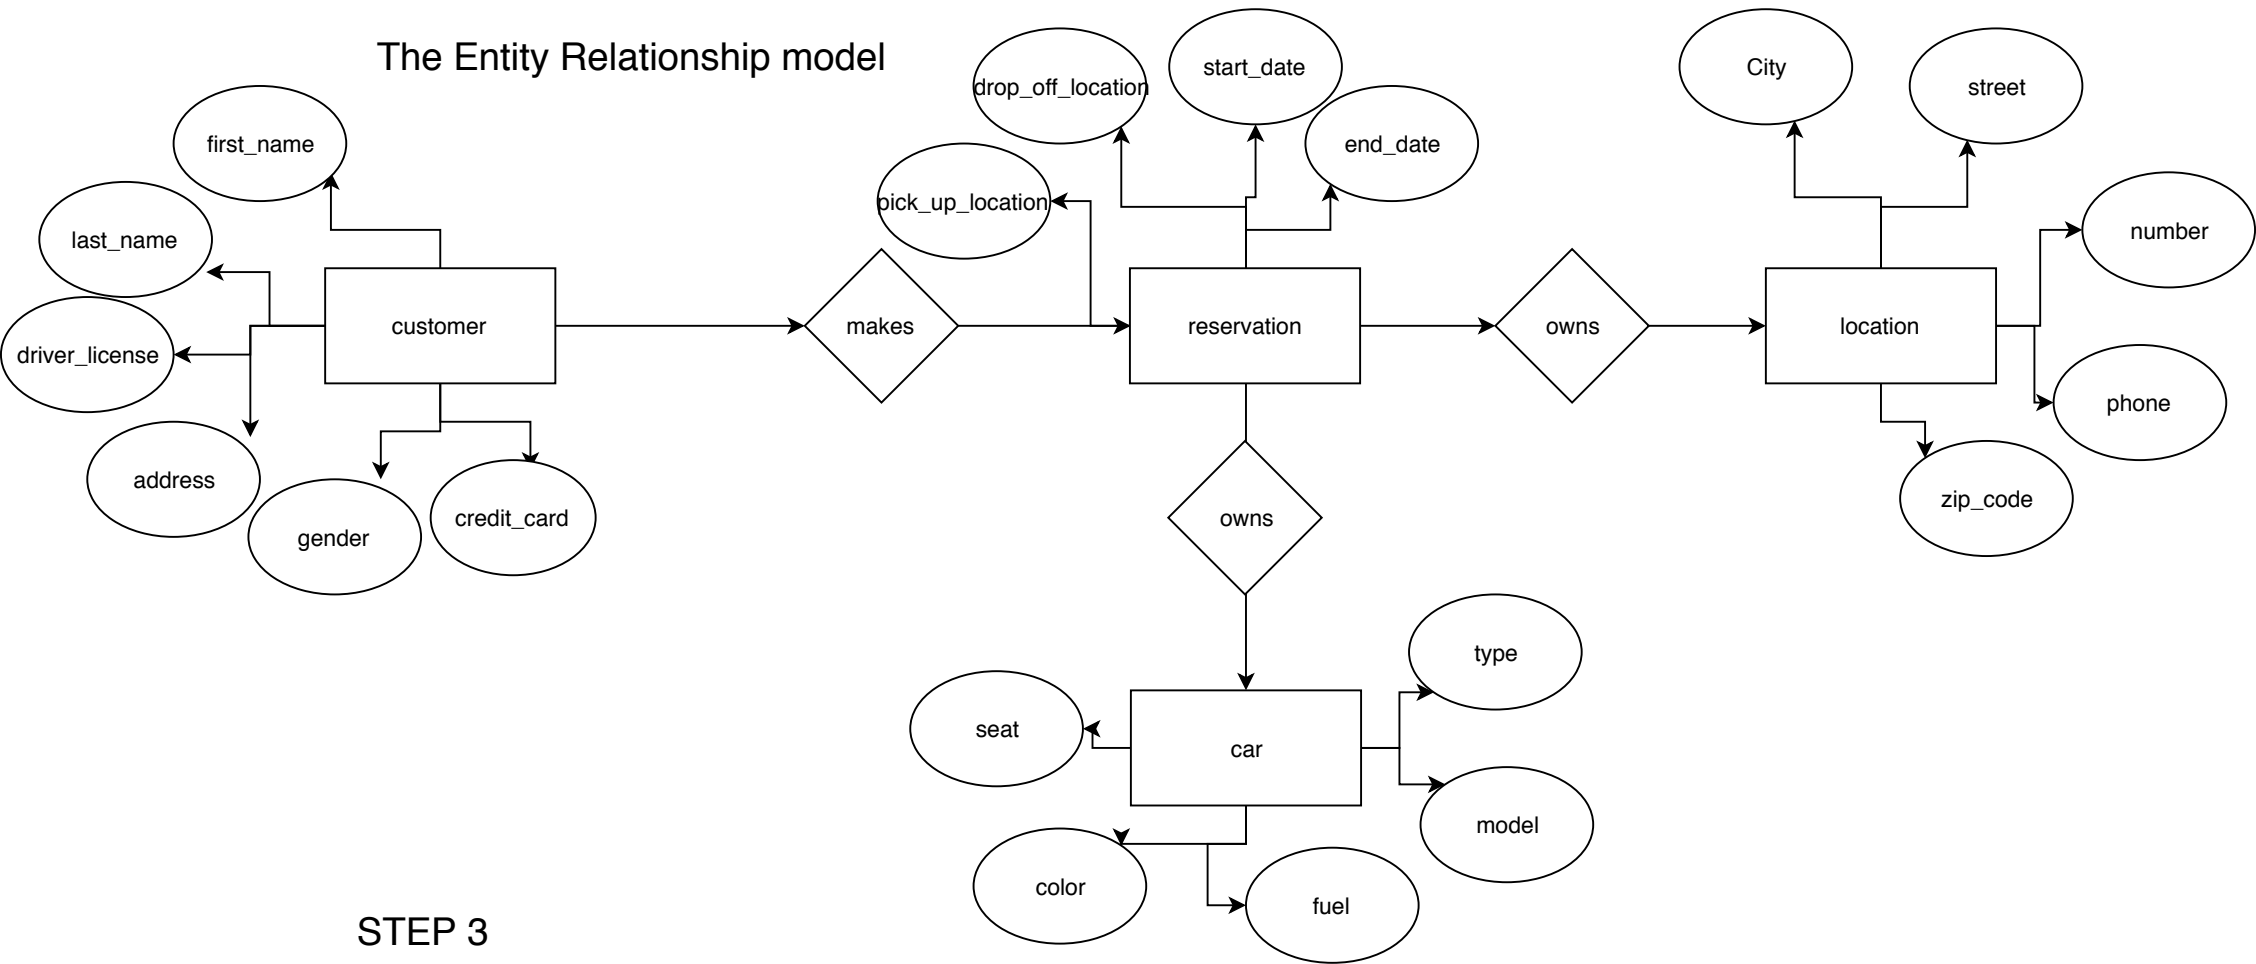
The Entity Relationship model

first_name

last_name

driver_license

address

gender

credit_card

customer

makes

drop_off_location

start_date

end_date

pick_up_location

reservation

owns

City

street

number

location

phone

zip_code

owns

type

seat

car

model

color

fuel

STEP 3